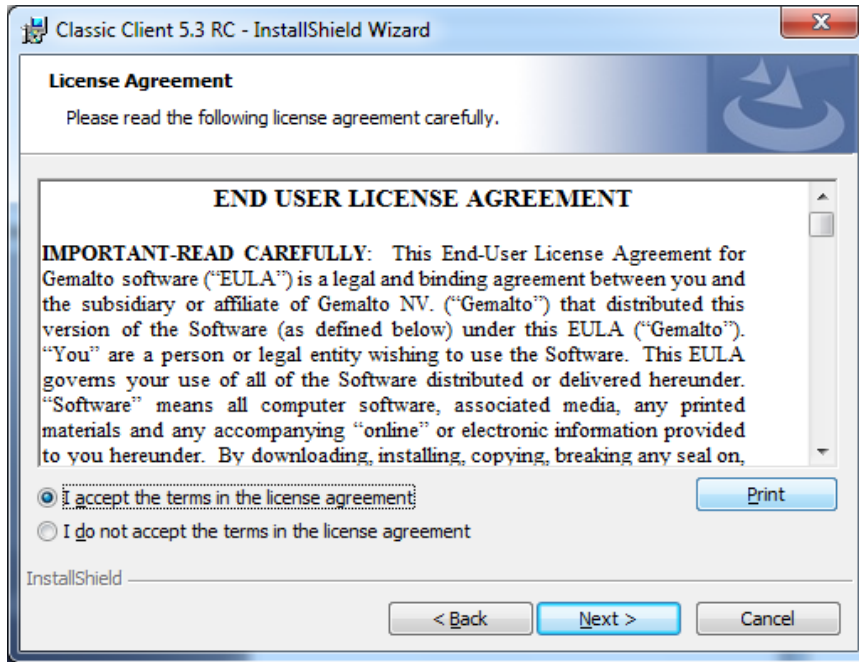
Classic Client 5.3 RC - InstallShield Wizard

License Agreement

Please read the following license agreement carefully.

END USER LICENSE AGREEMENT

IMPORTANT-READ CAREFULLY: This End-User License Agreement for Gemalto software ("EULA") is a legal and binding agreement between you and the subsidiary or affiliate of Gemalto NV. ("Gemalto") that distributed this version of the Software (as defined below) under this EULA ("Gemalto"). "You" are a person or legal entity wishing to use the Software. This EULA governs your use of all of the Software distributed or delivered hereunder. "Software" means all computer software, associated media, any printed materials and any accompanying "online" or electronic information provided to you hereunder. By downloading, installing, copying, breaking any seal on,

I accept the terms in the license agreement

I do not accept the terms in the license agreement

Print

InstallShield

< Back

Next >

Cancel